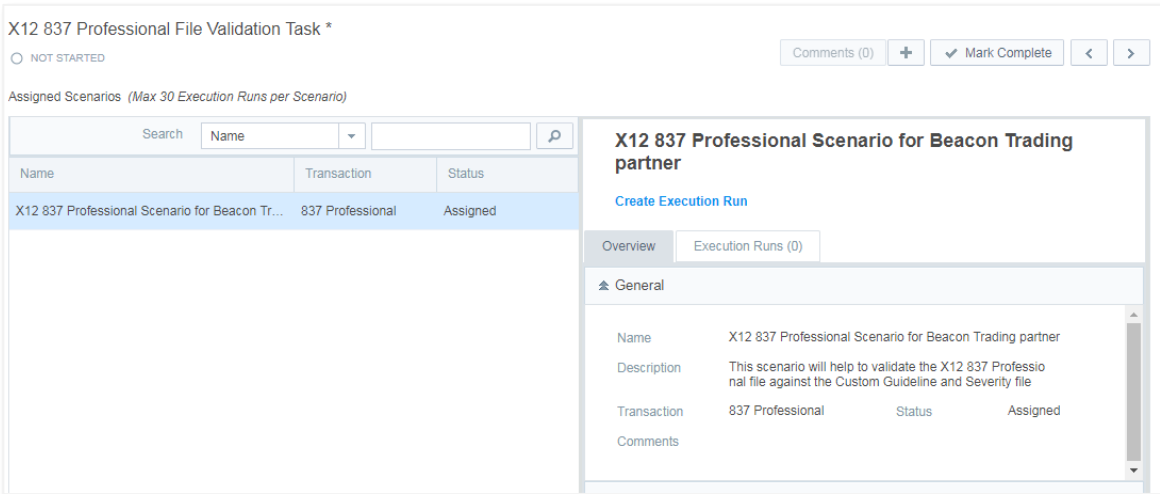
X12 837 Professional File Validation Task *

NOT STARTED

Comments (0) + Mark Complete < >

Assigned Scenarios (Max 30 Execution Runs per Scenario)

Search Name

| Name | Transaction | Status |
|---|---|---|
| X12 837 Professional Scenario for Beacon Tr... | 837 Professional | Assigned |

X12 837 Professional Scenario for Beacon Trading partner

Create Execution Run

Overview Execution Runs (0)

General

Name X12 837 Professional Scenario for Beacon Trading partner

Description This scenario will help to validate the X12 837 Professional file against the Custom Guideline and Severity file

Transaction 837 Professional Status Assigned

Comments